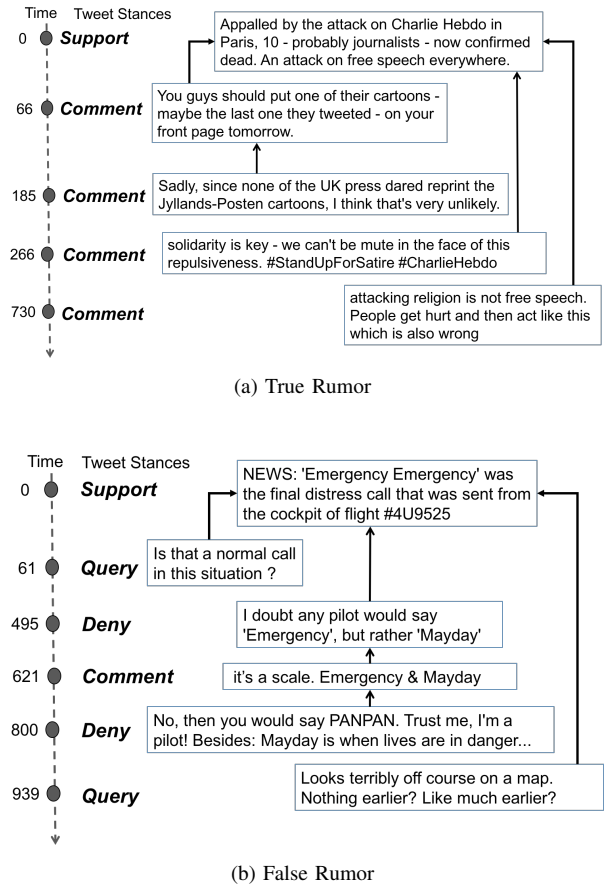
Time Tweet Stances

0 Support

66 Comment

185 Comment

266 Comment

730 Comment

Appalled by the attack on Charlie Hebdo in Paris, 10 - probably journalists - now confirmed dead. An attack on free speech everywhere.

You guys should put one of their cartoons - maybe the last one they tweeted - on your front page tomorrow.

Sadly, since none of the UK press dared reprint the Jyllands-Posten cartoons, I think that's very unlikely.

solidarity is key - we can't be mute in the face of this repulsiveness. #StandUpForSatire #CharlieHebdo

attacking religion is not free speech. People get hurt and then act like this which is also wrong

(a) True Rumor

Time Tweet Stances

0 Support

61 Query

495 Deny

621 Comment

800 Deny

939 Query

NEWS: 'Emergency Emergency' was the final distress call that was sent from the cockpit of flight #4U9525

Is that a normal call in this situation ?

I doubt any pilot would say 'Emergency', but rather 'Mayday'

it's a scale. Emergency & Mayday

No, then you would say PANPAN. Trust me, I'm a pilot! Besides: Mayday is when lives are in danger...

Looks terribly off course on a map. Nothing earlier? Like much earlier?

(b) False Rumor